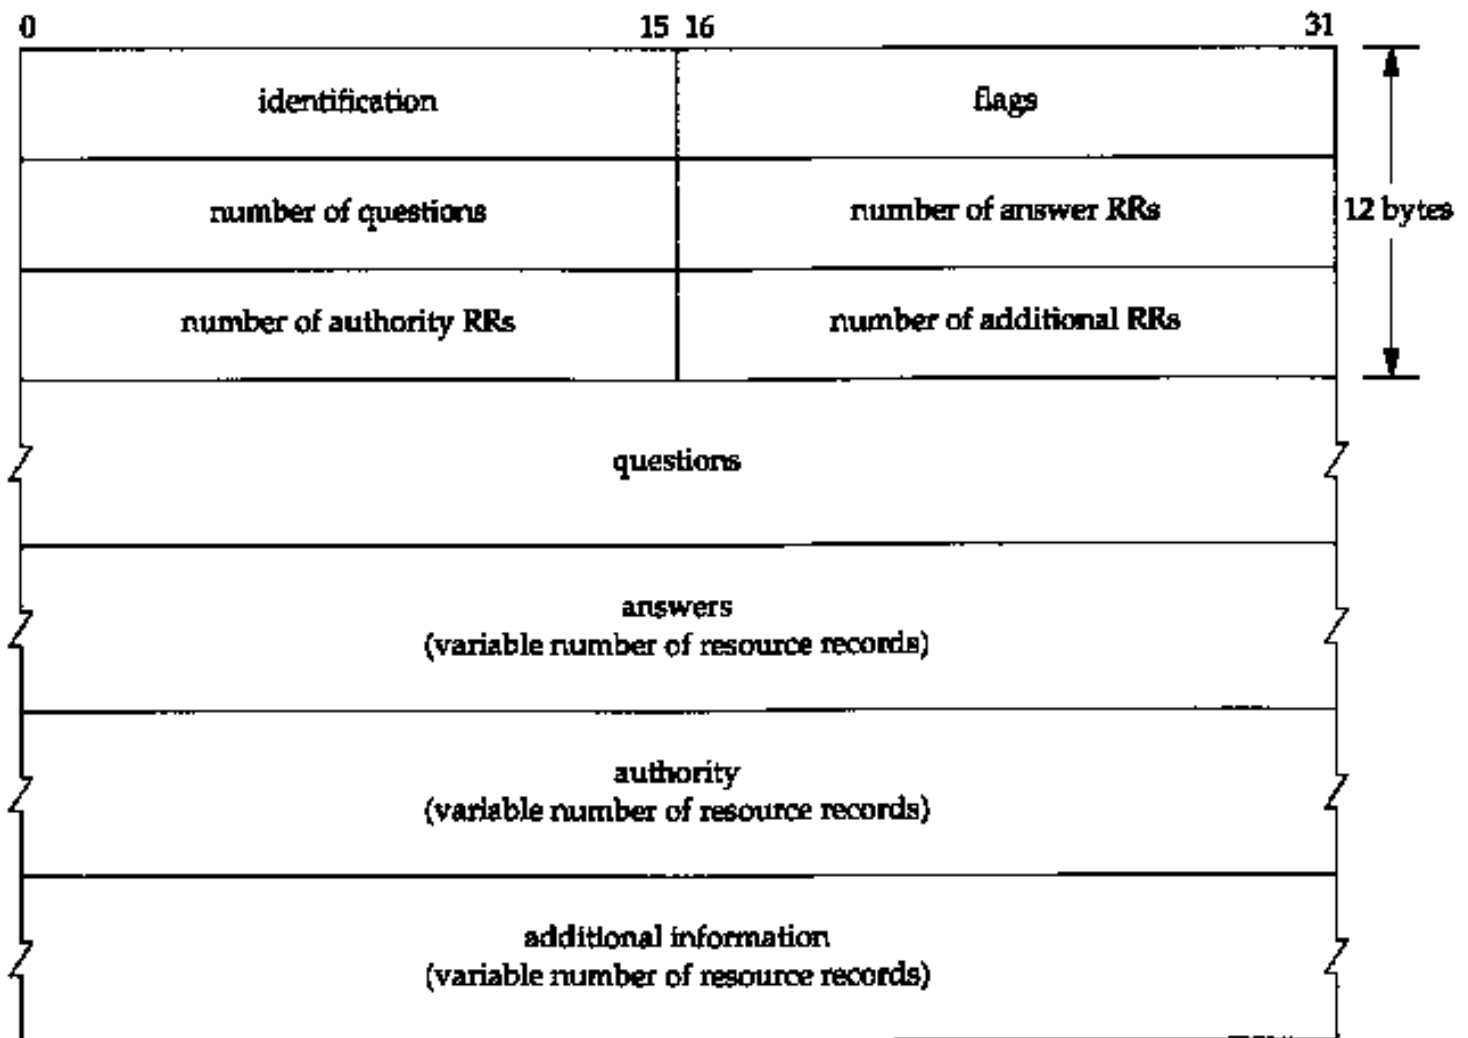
0 15 16 31

identification

flags

number of questions

number of answer RRs

12 bytes

number of authority RRs

number of additional RRs

questions

answers
(variable number of resource records)

authority
(variable number of resource records)

additional information
(variable number of resource records)